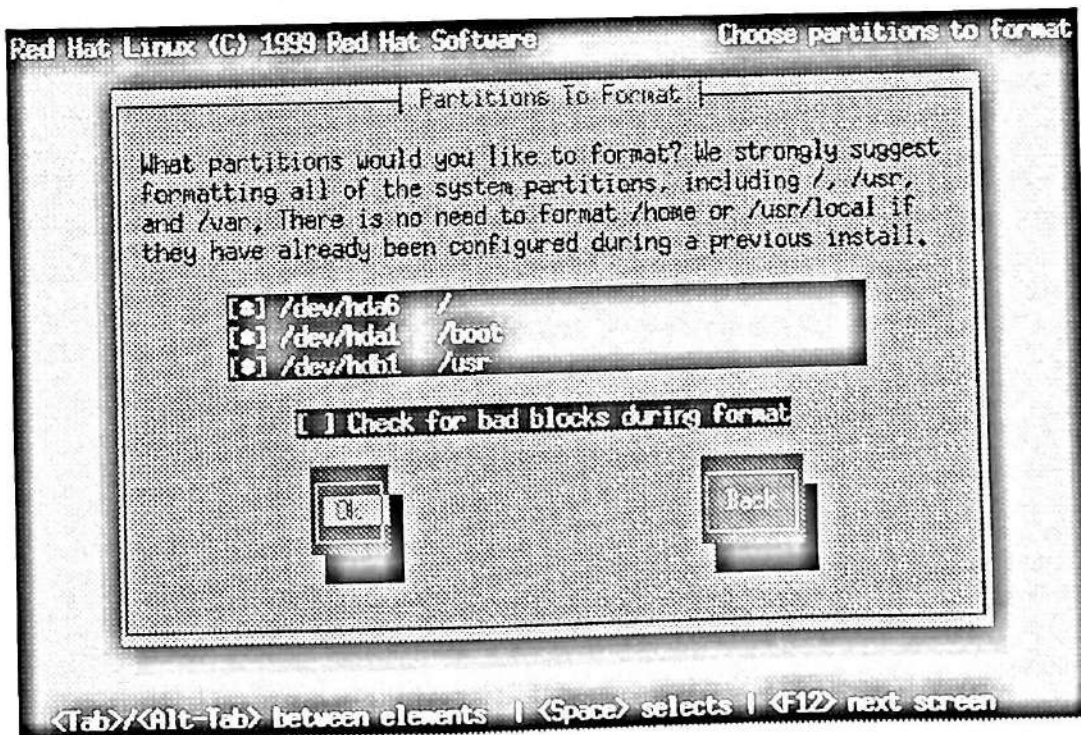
Red Hat Linux (C) 1999 Red Hat Software
Choose partitions to format

Partitions To Format

What partitions would you like to format? We strongly suggest formatting all of the system partitions, including /, /usr, and /var, There is no need to format /home or /usr/local if they have already been configured during a previous install.

[*] /dev/hda6 /
[*] /dev/hda1 /boot
[*] /dev/hdb1 /usr

[ ] Check for bad blocks during format

Ok

Back

<Tab>/<Alt-Tab> between elements | <Space> selects | <F12> next screen